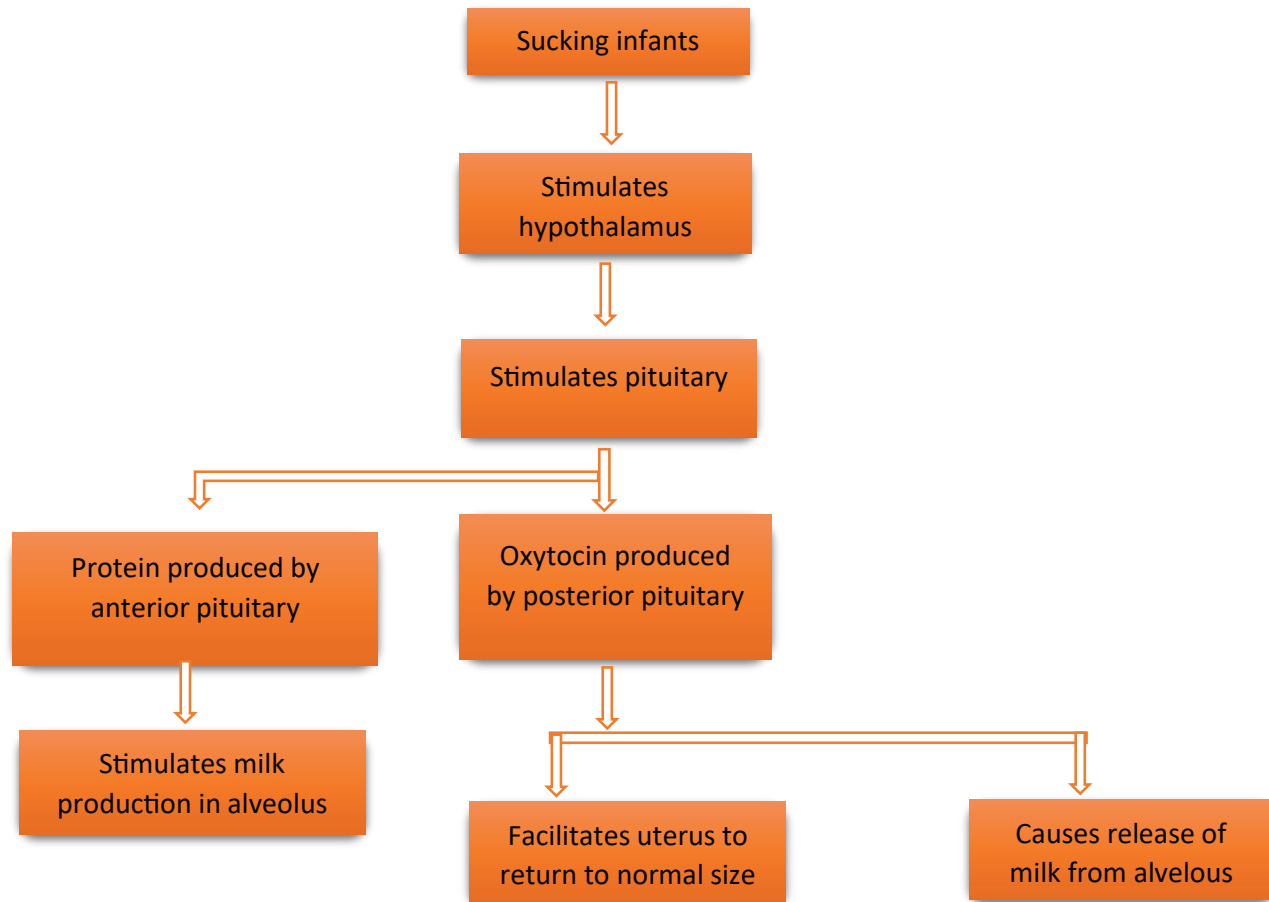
Sucking infants

Stimulates hypothalamus

Stimulates pituitary

Protein produced by anterior pituitary

Oxytocin produced by posterior pituitary

Stimulates milk production in alveolus

Facilitates uterus to return to normal size

Causes release of milk from alvelous